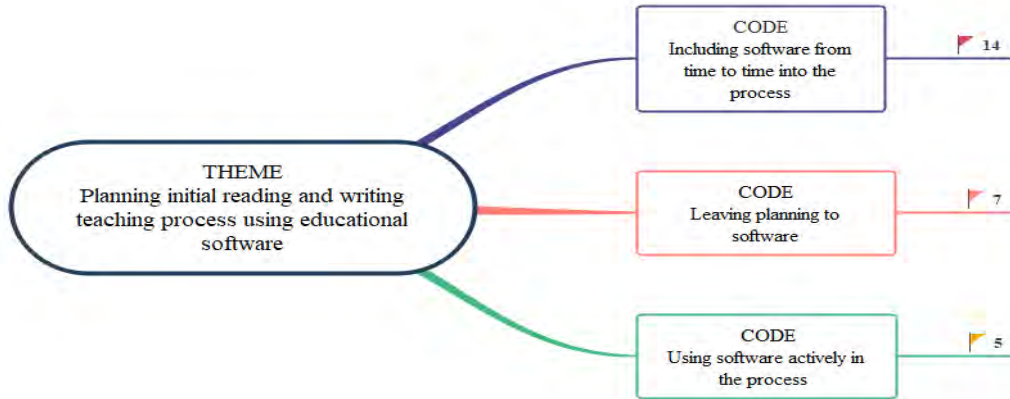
THEME
Planning initial reading and writing teaching process using educational software

CODE
Including software from time to time into the process

14

CODE
Leaving planning to software

7

CODE
Using software actively in the process

5